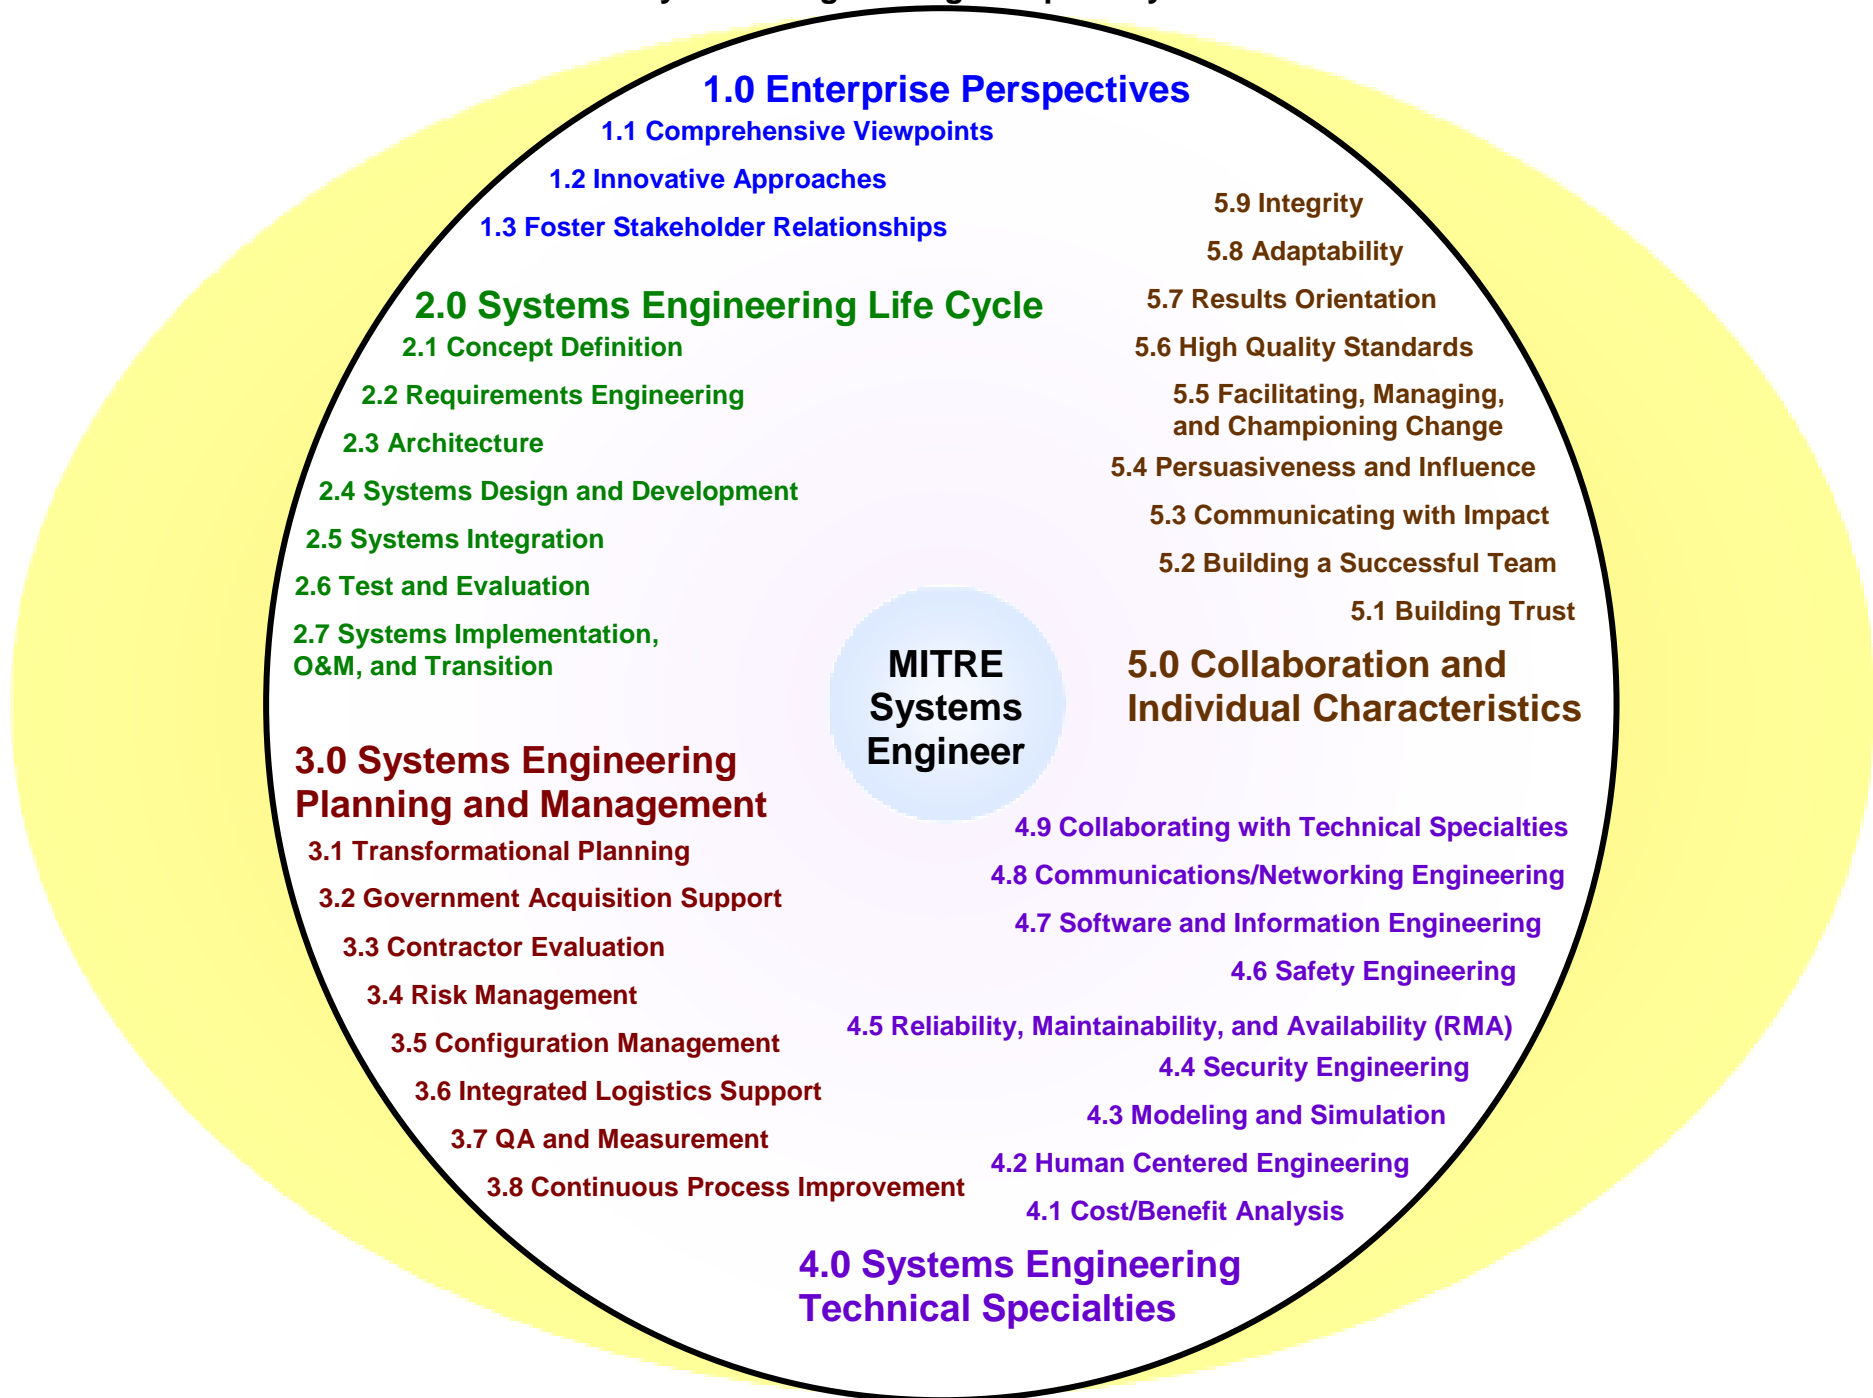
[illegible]

1.0 Enterprise Perspectives
1.1 Comprehensive Viewpoints
1.2 Innovative Approaches
1.3 Foster Stakeholder Relationships

2.0 Systems Engineering Life Cycle
2.1 Concept Definition
2.2 Requirements Engineering
2.3 Architecture
2.4 Systems Design and Development
2.5 Systems Integration
2.6 Test and Evaluation
2.7 Systems Implementation, O&M, and Transition

5.9 Integrity
5.8 Adaptability
5.7 Results Orientation
5.6 High Quality Standards
5.5 Facilitating, Managing, and Championing Change
5.4 Persuasiveness and Influence
5.3 Communicating with Impact
5.2 Building a Successful Team
5.1 Building Trust
5.0 Collaboration and Individual Characteristics

MITRE Systems Engineer

3.0 Systems Engineering Planning and Management
3.1 Transformational Planning
3.2 Government Acquisition Support
3.3 Contractor Evaluation
3.4 Risk Management
3.5 Configuration Management
3.6 Integrated Logistics Support
3.7 QA and Measurement
3.8 Continuous Process Improvement

4.9 Collaborating with Technical Specialties
4.8 Communications/Networking Engineering
4.7 Software and Information Engineering
4.6 Safety Engineering
4.5 Reliability, Maintainability, and Availability (RMA)
4.4 Security Engineering
4.3 Modeling and Simulation
4.2 Human Centered Engineering
4.1 Cost/Benefit Analysis

4.0 Systems Engineering Technical Specialties